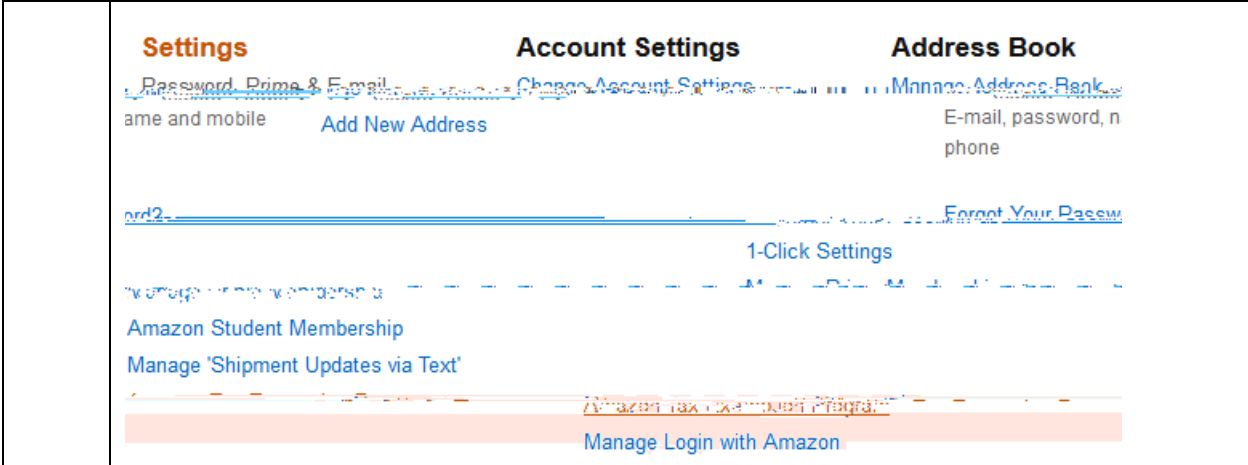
Settings

Account Settings

Address Book

Password, Prime & E-mail

Change Account Settings

Manage Address Book

ame and mobile

Add New Address

E-mail, password, n phone

ord?

Forgot Your Passw

1-Click Settings

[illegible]

Amazon Student Membership

Manage 'Shipment Updates via Text'

Amazon Tax Exemption Program

Manage Login with Amazon